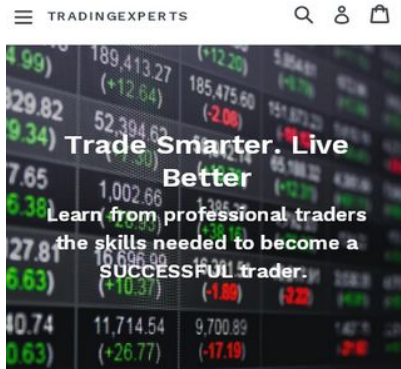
TRADINGEXPERTS

4.99) 189,413.27 (+12.64) 185,475.60 (-2.08) (+12.20)

329.82 52,394.63 (+9.30)

9.34)

Trade Smarter. Live Better

7.65 1,002.66

6.38)

Learn from professional traders the skills needed to become a SUCCESSFUL trader.

27.81 16,696.99

6.63) (+10.37) (-1.89)

10.74 11,714.54 9,700.89

0.63) (+26.77) (-17.19)